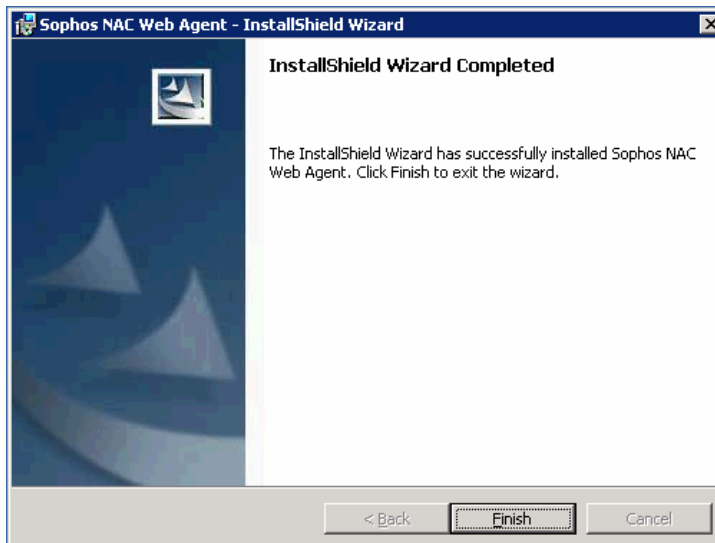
Sophos NAC Web Agent - InstallShield Wizard

InstallShield Wizard Completed

The InstallShield Wizard has successfully installed Sophos NAC Web Agent. Click Finish to exit the wizard.

< Back

Finish

Cancel